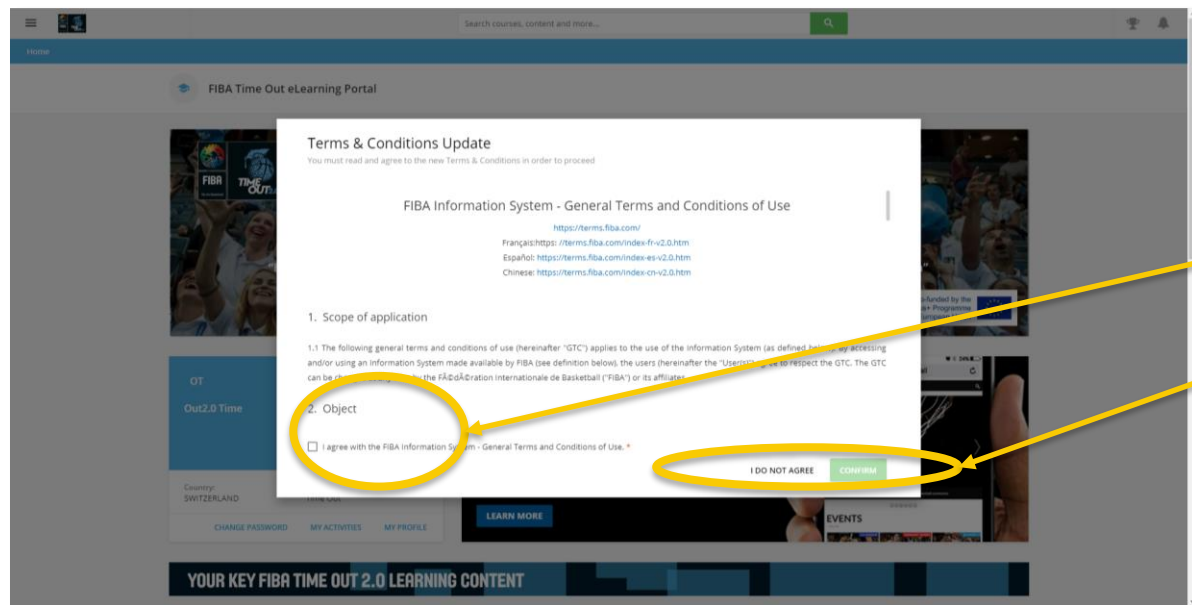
Search courses, content and more...

Home

FIBA Time Out eLearning Portal

FIBA TIME OUT

Terms & Conditions Update

You must read and agree to the new Terms & Conditions in order to proceed

FIBA Information System - General Terms and Conditions of Use

https://terms.fiba.com/

Français:https: //terms.fiba.com/index-fr-v2.0.htm

Español: https://terms.fiba.com/index-es-v2.0.htm

Chinese: https://terms.fiba.com/index-cn-v2.0.htm

1. Scope of application

1.1 The following general terms and conditions of use (hereinafter "GTC") applies to the use of the Information System (as defined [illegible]) by accessing and/or using an Information System made available by FIBA (see definition below), the users (hereinafter the "User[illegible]) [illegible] to respect the GTC. The GTC can be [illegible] by the FÃ©dÃ©ration Internationale de Basketball ("FIBA") or its affiliates.

2. Object

I agree with the FIBA Information System - General Terms and Conditions of Use. *

I DO NOT AGREE

CONFIRM

OT

Out2.0 Time

Country:
SWITZERLAND

Time Out

CHANGE PASSWORD

MY ACTIVITIES

MY PROFILE

LEARN MORE

EVENTS

Co-funded by the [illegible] Programme

YOUR KEY FIBA TIME OUT 2.0 LEARNING CONTENT